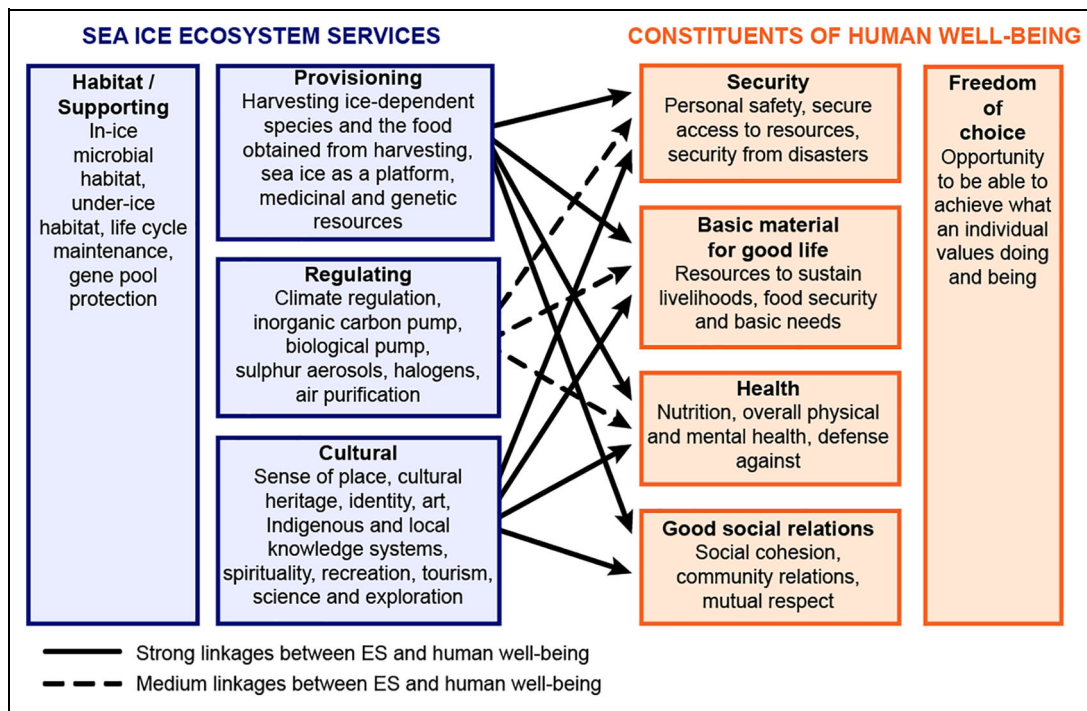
SEA ICE ECOSYSTEM SERVICES

CONSTITUENTS OF HUMAN WELL-BEING

Habitat / Supporting
In-ice microbial habitat, under-ice habitat, life cycle maintenance, gene pool protection

Provisioning
Harvesting ice-dependent species and the food obtained from harvesting, sea ice as a platform, medicinal and genetic resources

Regulating
Climate regulation, inorganic carbon pump, biological pump, sulphur aerosols, halogens, air purification

Cultural
Sense of place, cultural heritage, identity, art, Indigenous and local knowledge systems, spirituality, recreation, tourism, science and exploration

Security
Personal safety, secure access to resources, security from disasters

Basic material for good life
Resources to sustain livelihoods, food security and basic needs

Health
Nutrition, overall physical and mental health, defense against

Good social relations
Social cohesion, community relations, mutual respect

Freedom of choice
Opportunity to be able to achieve what an individual values doing and being

Strong linkages between ES and human well-being

Medium linkages between ES and human well-being